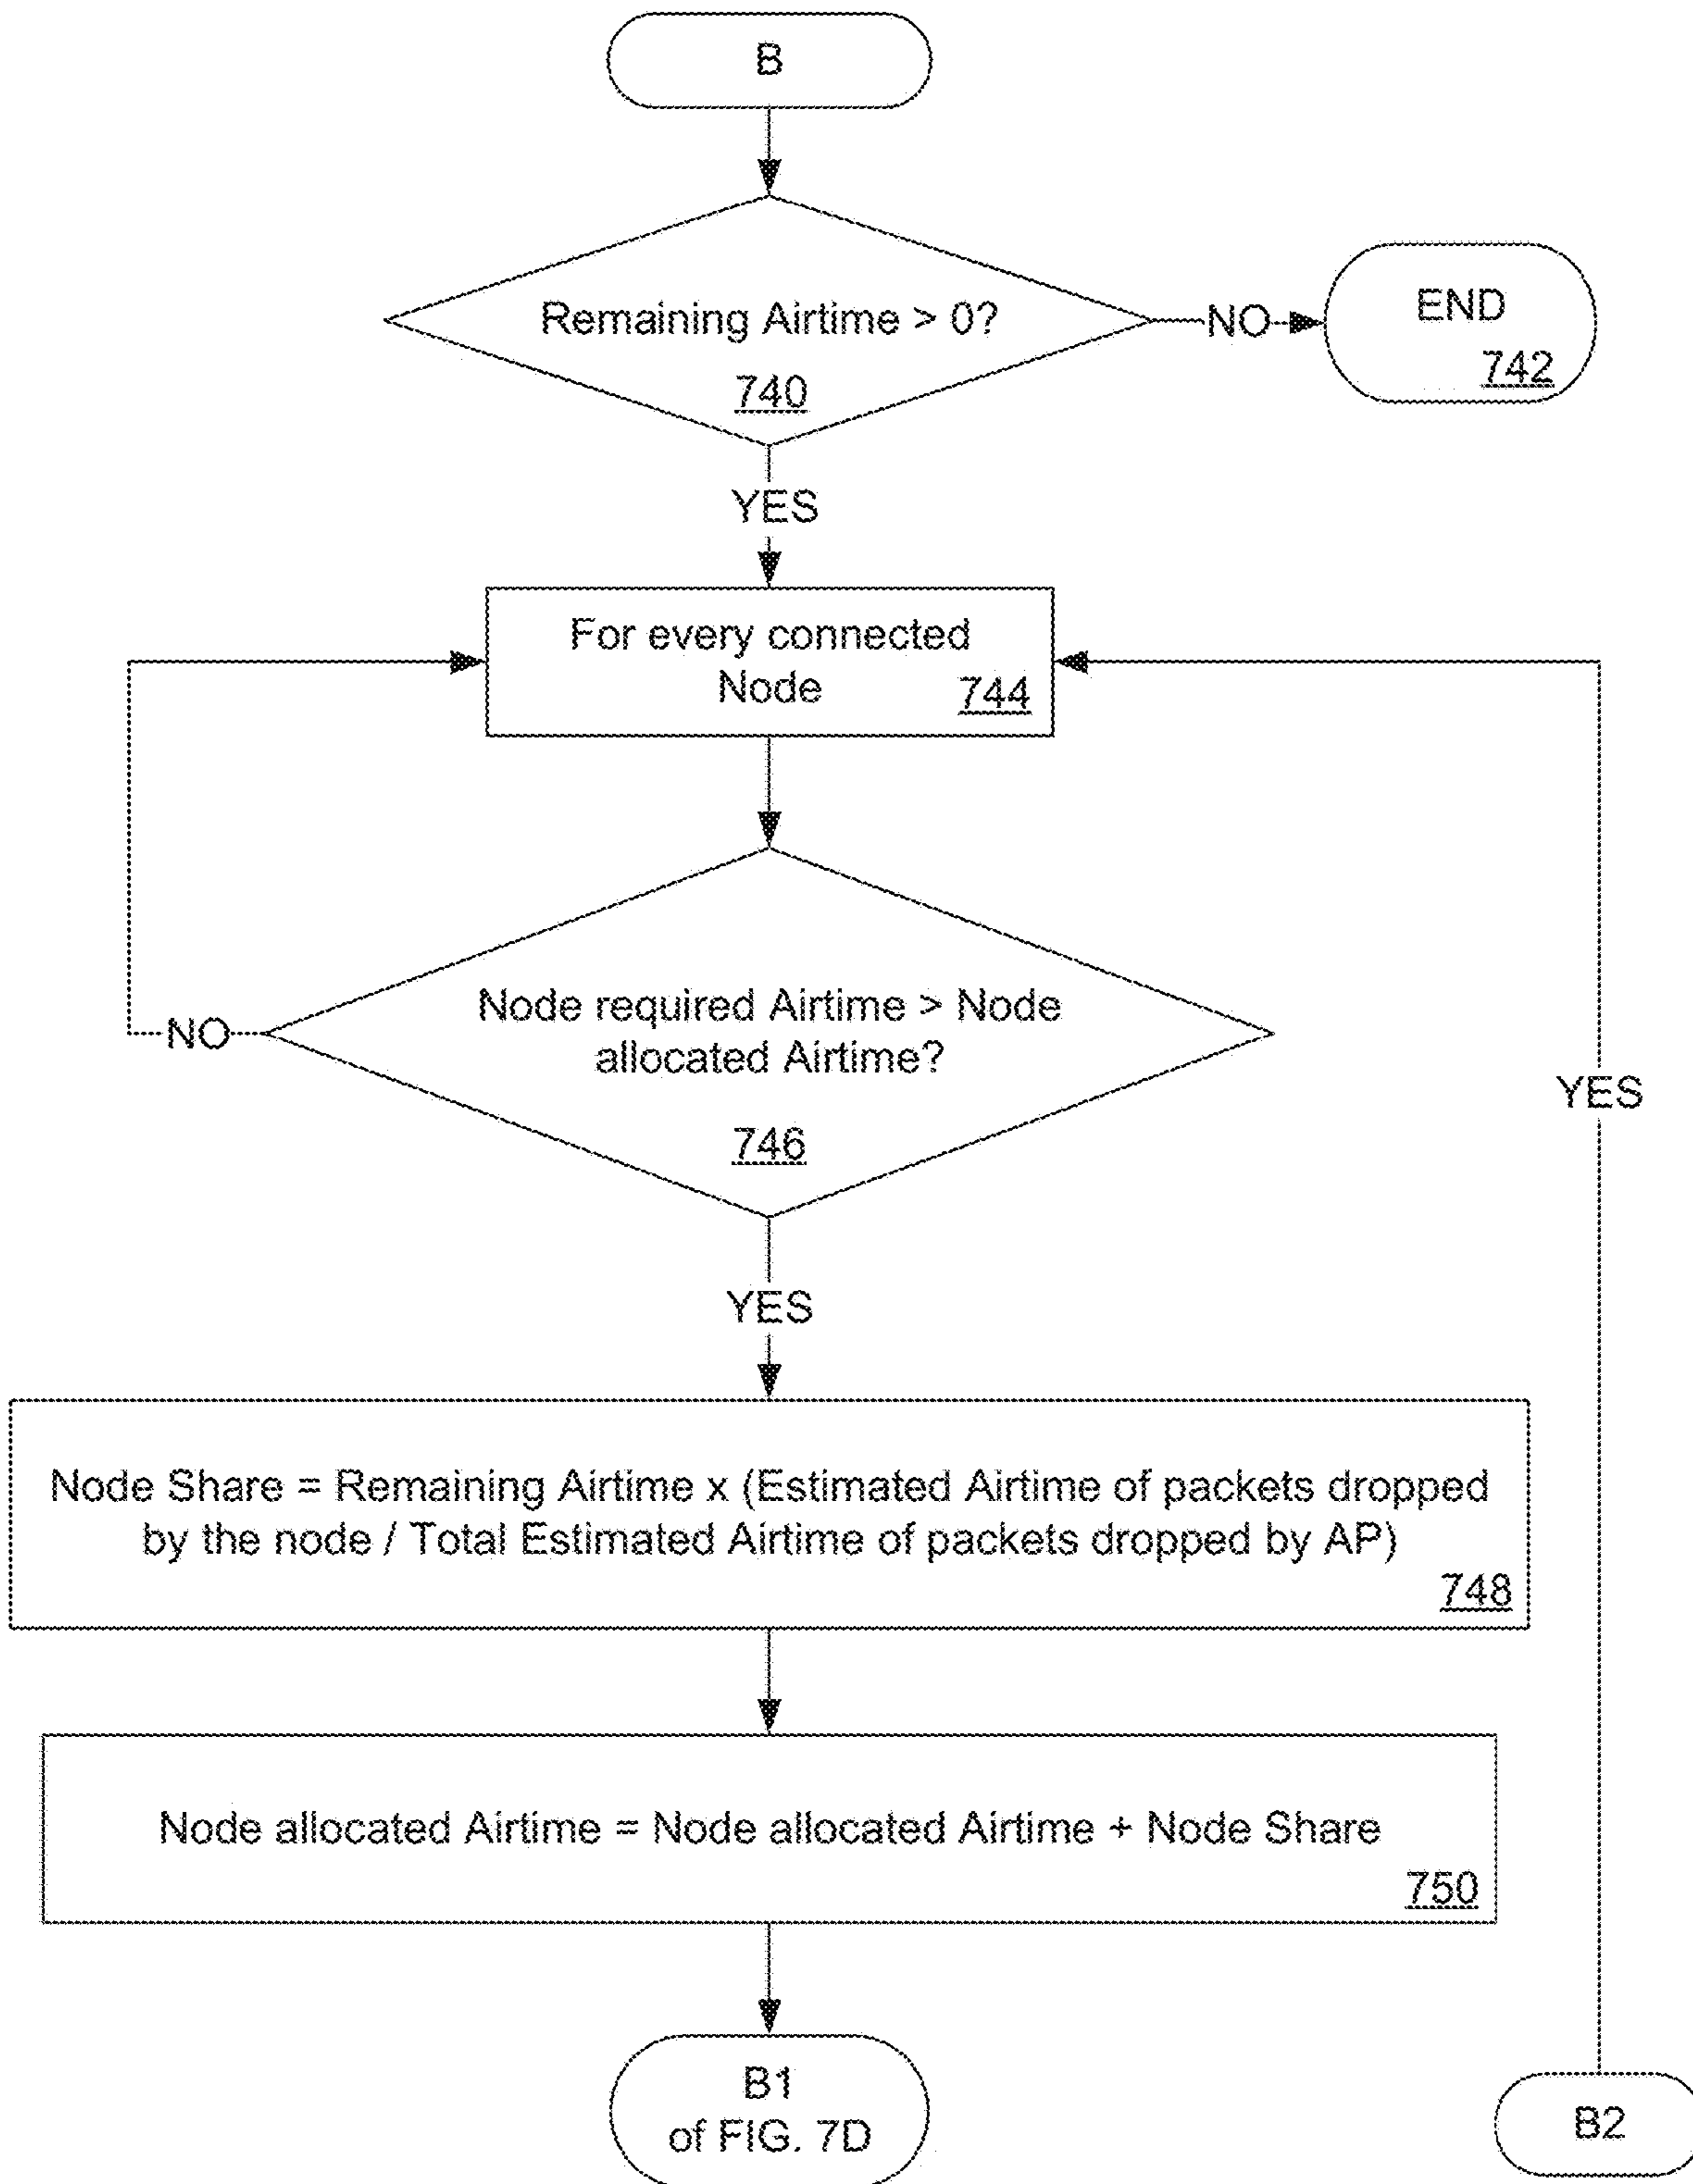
B

Remaining Airtime > 0?
740

NO

END
742

YES

For every connected Node
744

Node required Airtime > Node allocated Airtime?
746

NO

YES

YES

Node Share = Remaining Airtime x (Estimated Airtime of packets dropped by the node / Total Estimated Airtime of packets dropped by AP)
748

Node allocated Airtime = Node allocated Airtime + Node Share
750

B1
of FIG. 7D

B2